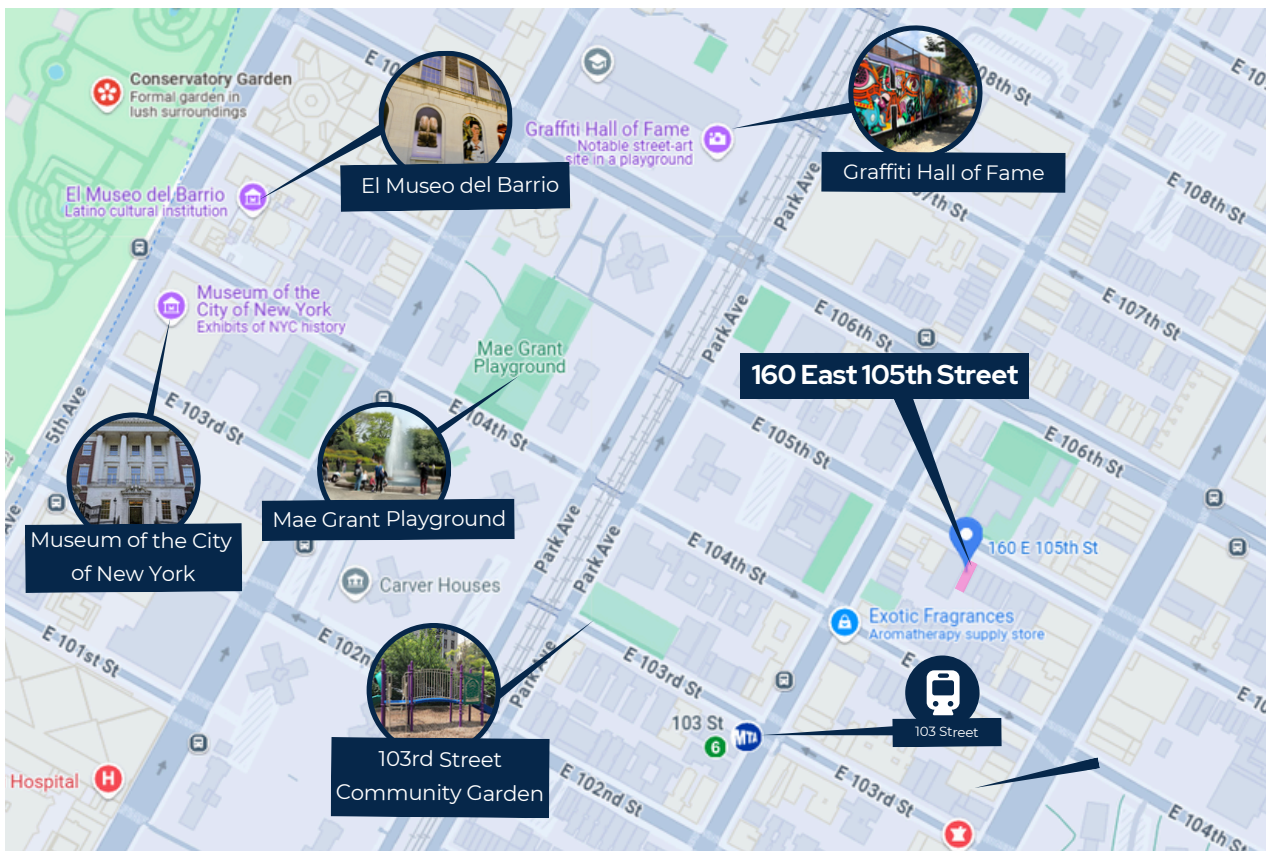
Conservatory Garden
Formal garden in lush surroundings

El Museo del Barrio

El Museo del Barrio
Latino cultural institution

Graffiti Hall of Fame
Notable street-art site in a playground

Graffiti Hall of Fame

Museum of the City of New York
Exhibits of NYC history

Mae Grant Playground

160 East 105th Street

Mae Grant Playground

Museum of the City of New York

Carver Houses

160 E 105th St

Exotic Fragrances
Aromatherapy supply store

103rd Street Community Garden

103 St
6
MTA
103 Street

Hospital

5th Ave
E 103rd St
E 104th St
E 105th St
E 106th St
E 107th St
E 108th St
E 102nd St
E 101st St
Park Ave
E 103rd St
E 102nd St
E 104th St